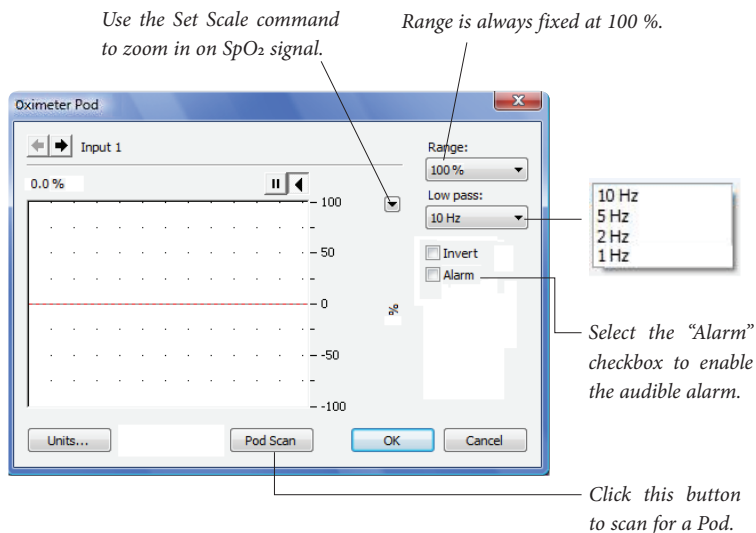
Use the Set Scale command to zoom in on $SpO_2$ signal.

Range is always fixed at 100 %.

Oximeter Pod

Input 1

0.0 %

100

50

0

-50

-100

%

Range:

100 %

Low pass:

10 Hz

10 Hz
5 Hz
2 Hz
1 Hz

Invert

Alarm

Select the "Alarm" checkbox to enable the audible alarm.

Units...

Pod Scan

OK

Cancel

Click this button to scan for a Pod.